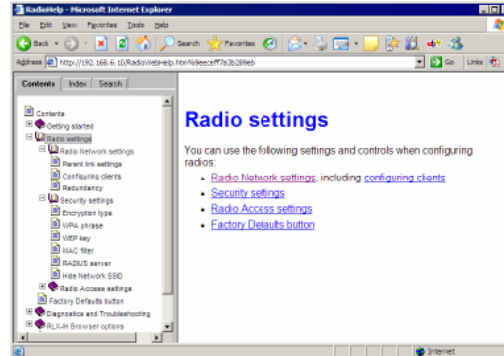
RadioHelp - Microsoft Internet Explorer

File Edit View Favorites Tools Help

Back Search Favorites

Address http://192.168.6.10/RadioWebHelp.htm%9eecff7a3b289eb Go Links

Contents Index Search

Contents
Getting started
Radio settings
Radio Network settings
Parent link settings
Configuring clients
Redundancy
Security settings
Encryption type
WPA phrase
WEP key
MAC filter
RADIUS server
Hide Network SSID
Radio Access settings
Factory Defaults button
Diagnostics and Troubleshooting
RLX-IH Browser options

Radio settings

You can use the following settings and controls when configuring radios:

- Radio Network settings, including configuring clients
- Security settings
- Radio Access settings
- Factory Defaults button

Internet